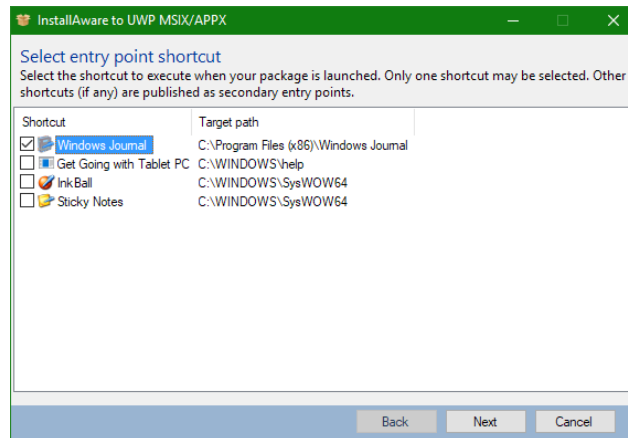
InstallAware to UWP MSIX/APPX

Select entry point shortcut

Select the shortcut to execute when your package is launched. Only one shortcut may be selected. Other shortcuts (if any) are published as secondary entry points.

| Shortcut | Target path |
|---|---|
| Windows Journal | C:\Program Files (x86)\Windows Journal |
| Get Going with Tablet PC | C:\WINDOWS\help |
| InkBall | C:\WINDOWS\SysWOW64 |
| Sticky Notes | C:\WINDOWS\SysWOW64 |

Back Next Cancel